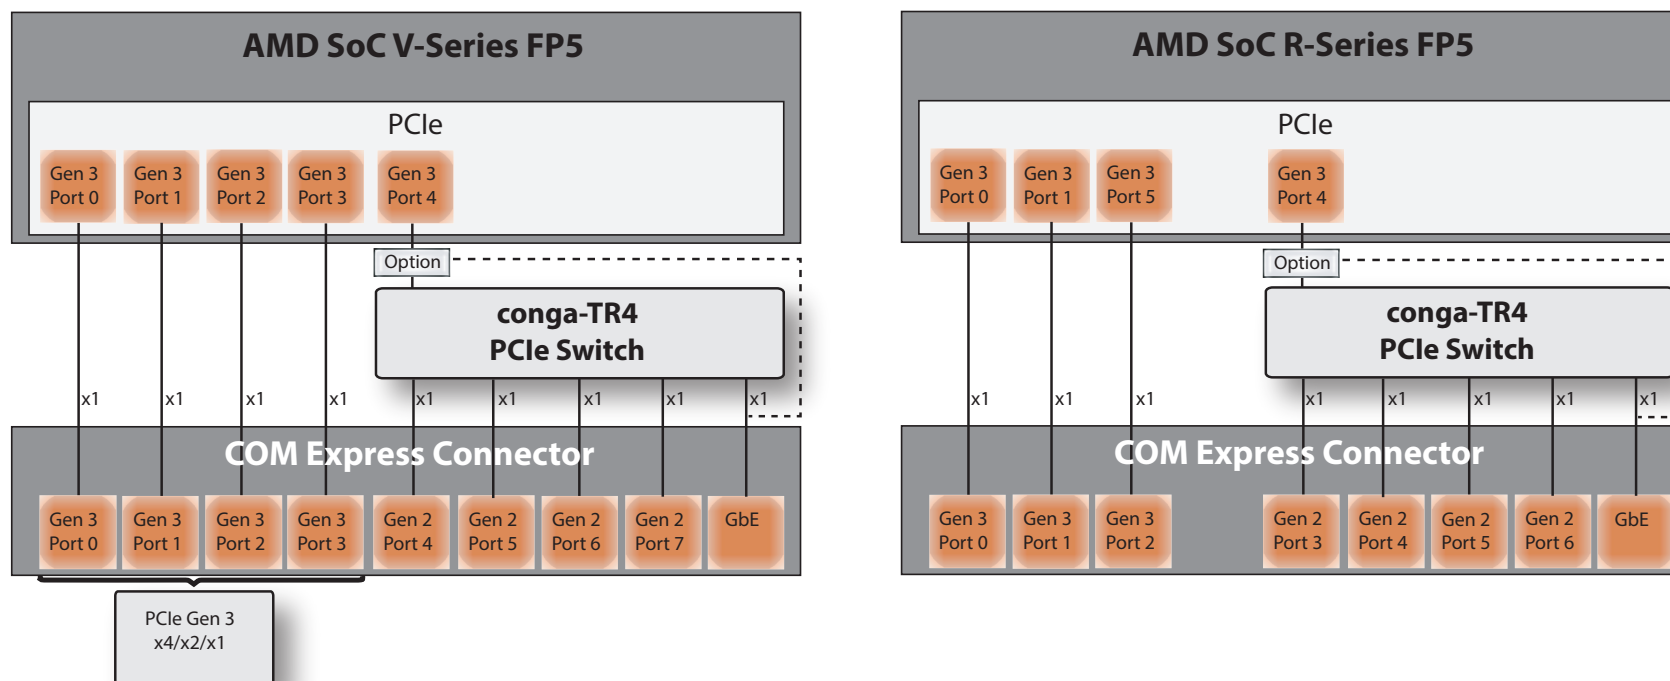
AMD SoC V-Series FP5

PCIe

Gen 3 Port 0
Gen 3 Port 1
Gen 3 Port 2
Gen 3 Port 3
Gen 3 Port 4

Option

conga-TR4
PCIe Switch

x1 x1 x1 x1 x1 x1 x1 x1 x1

COM Express Connector

Gen 3 Port 0
Gen 3 Port 1
Gen 3 Port 2
Gen 3 Port 3
Gen 2 Port 4
Gen 2 Port 5
Gen 2 Port 6
Gen 2 Port 7
GbE

PCIe Gen 3
x4/x2/x1

AMD SoC R-Series FP5

PCIe

Gen 3 Port 0
Gen 3 Port 1
Gen 3 Port 5
Gen 3 Port 4

Option

conga-TR4
PCIe Switch

x1 x1 x1 x1 x1 x1 x1 x1

COM Express Connector

Gen 3 Port 0
Gen 3 Port 1
Gen 3 Port 2
Gen 2 Port 3
Gen 2 Port 4
Gen 2 Port 5
Gen 2 Port 6
GbE